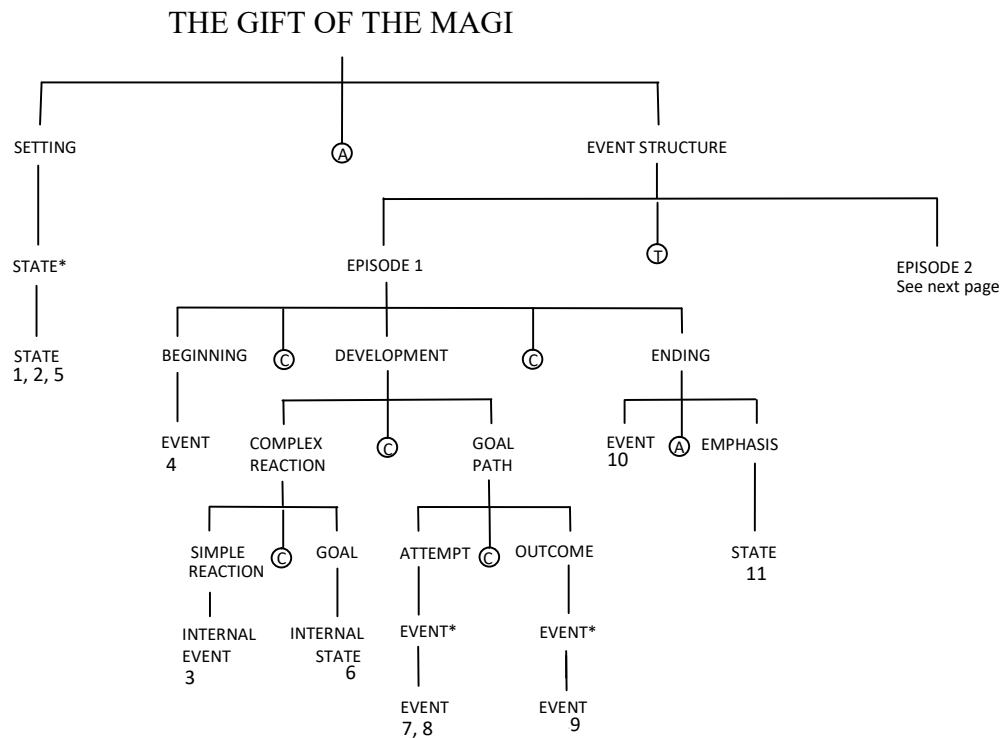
THE GIFT OF THE MAGI

SETTING

A

EVENT STRUCTURE

STATE*

EPISODE 1

T

EPISODE 2
See next page

STATE
1, 2, 5

BEGINNING

C

DEVELOPMENT

C

ENDING

EVENT
4

COMPLEX REACTION

C

GOAL PATH

EVENT
10

A

EMPHASIS

SIMPLE REACTION

C

GOAL

ATTEMPT

C

OUTCOME

STATE
11

INTERNAL EVENT
3

INTERNAL STATE
6

EVENT*

EVENT*

EVENT
7, 8

EVENT
9